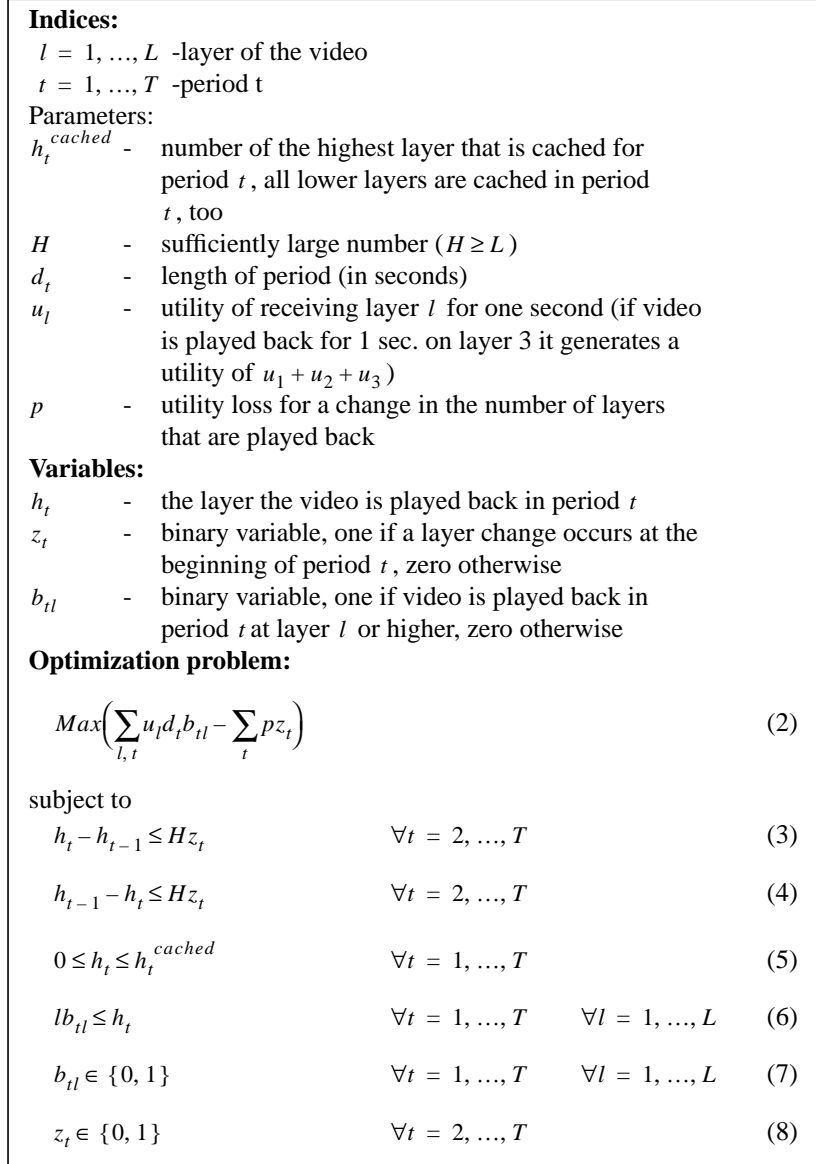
**Indices:**

$l = 1, \ldots, L$ -layer of the video

$t = 1, \ldots, T$ -period t

Parameters:

$h_t^{cached}$ - number of the highest layer that is cached for period $t$, all lower layers are cached in period $t$, too

$H$ - sufficiently large number ($H \geq L$)

$d_t$ - length of period (in seconds)

$u_l$ - utility of receiving layer $l$ for one second (if video is played back for 1 sec. on layer 3 it generates a utility of $u_1 + u_2 + u_3$)

$p$ - utility loss for a change in the number of layers that are played back

**Variables:**

$h_t$ - the layer the video is played back in period $t$

$z_t$ - binary variable, one if a layer change occurs at the beginning of period $t$, zero otherwise

$b_{tl}$ - binary variable, one if video is played back in period $t$ at layer $l$ or higher, zero otherwise

**Optimization problem:**

$Max\left(\sum_{l,t} u_l d_t b_{tl} - \sum_t p z_t\right)$ (2)

subject to

$h_t - h_{t-1} \leq H z_t$ $\forall t = 2, \ldots, T$ (3)

$h_{t-1} - h_t \leq H z_t$ $\forall t = 2, \ldots, T$ (4)

$0 \leq h_t \leq h_t^{cached}$ $\forall t = 1, \ldots, T$ (5)

$l b_{tl} \leq h_t$ $\forall t = 1, \ldots, T$ $\forall l = 1, \ldots, L$ (6)

$b_{tl} \in \{0, 1\}$ $\forall t = 1, \ldots, T$ $\forall l = 1, \ldots, L$ (7)

$z_t \in \{0, 1\}$ $\forall t = 2, \ldots, T$ (8)